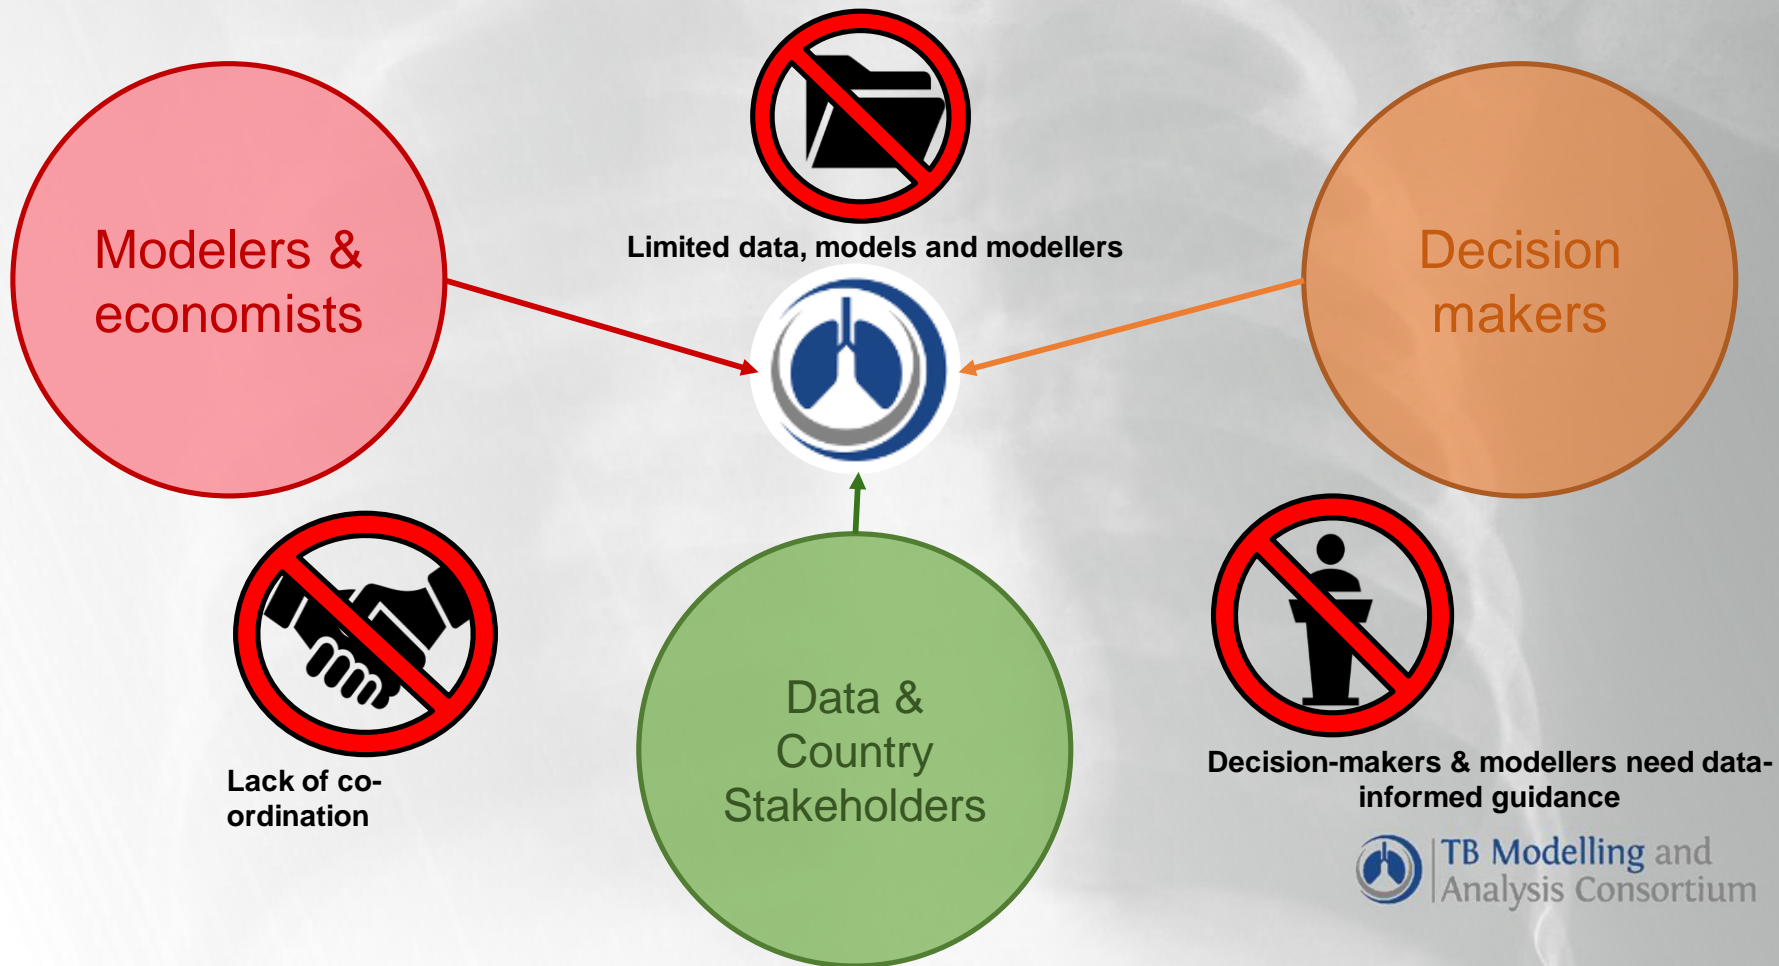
Modelers & economists

Limited data, models and modellers

Decision makers

Lack of co-ordination

Data & Country Stakeholders

Decision-makers & modellers need data-informed guidance

TB Modelling and Analysis Consortium